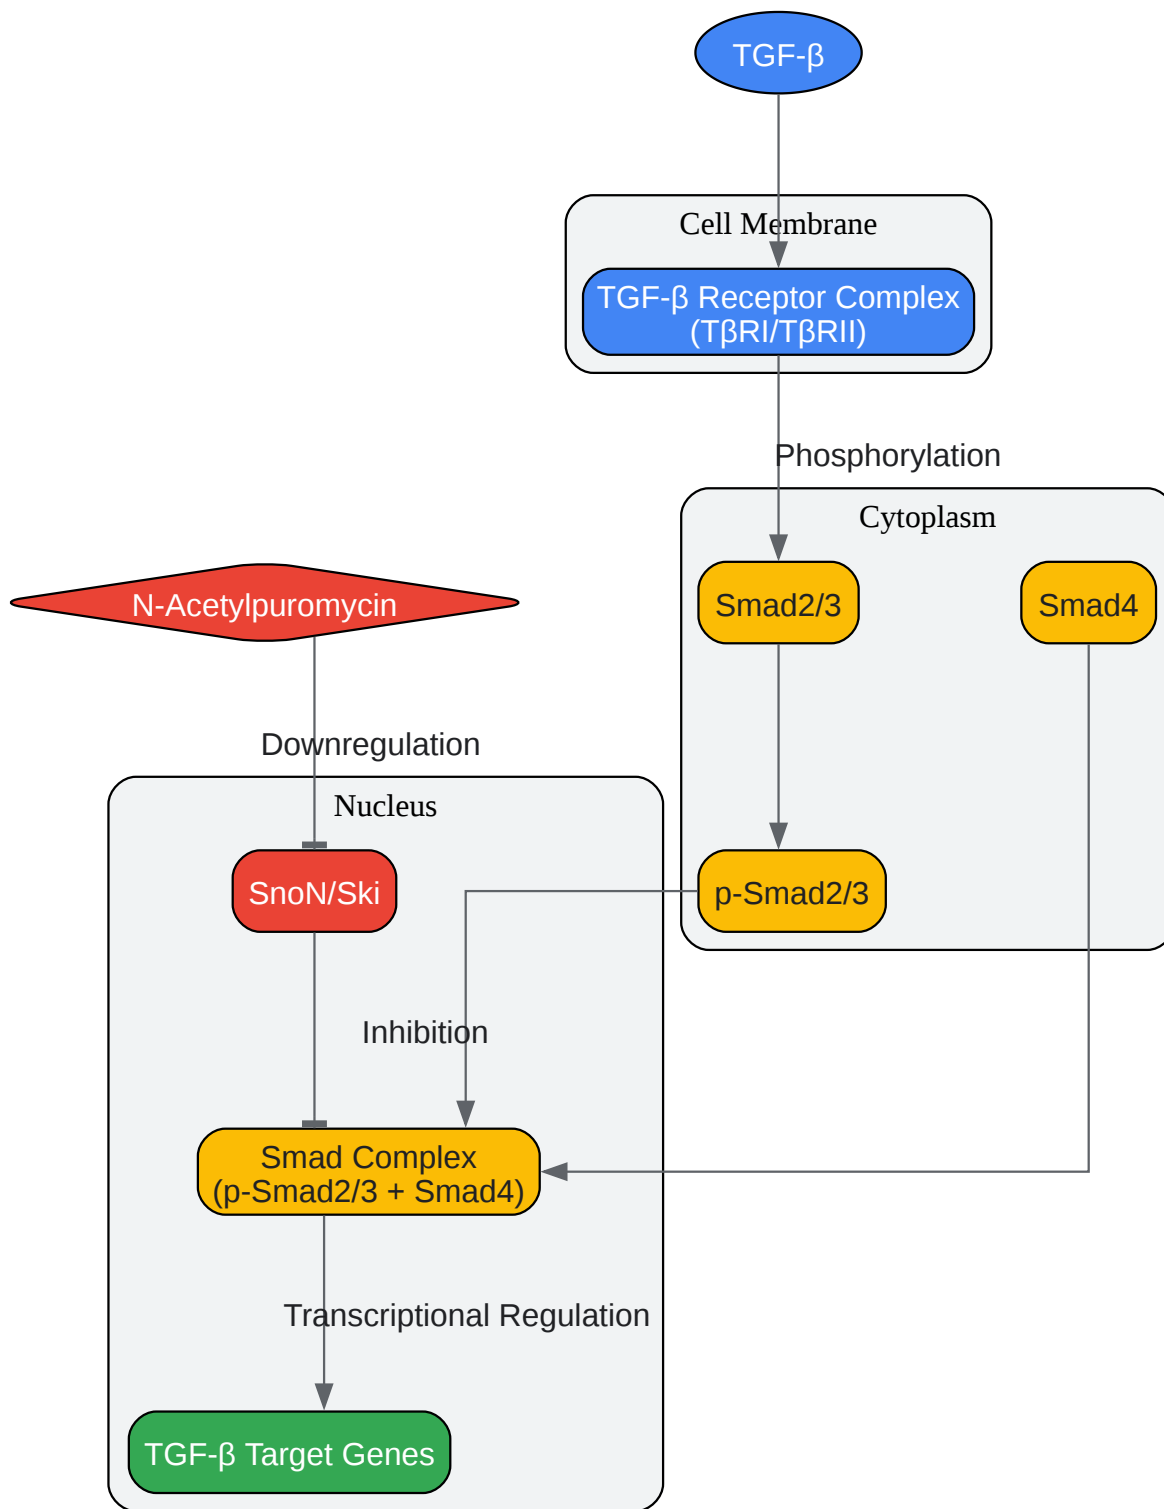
TGF-β

Cell Membrane

TGF-β Receptor Complex (TβRI/TβRII)

Phosphorylation

Cytoplasm

N-Acetylpuromycin

Smad2/3

Smad4

Downregulation

Nucleus

SnoN/Ski

p-Smad2/3

Inhibition

Smad Complex (p-Smad2/3 + Smad4)

Transcriptional Regulation

TGF-β Target Genes